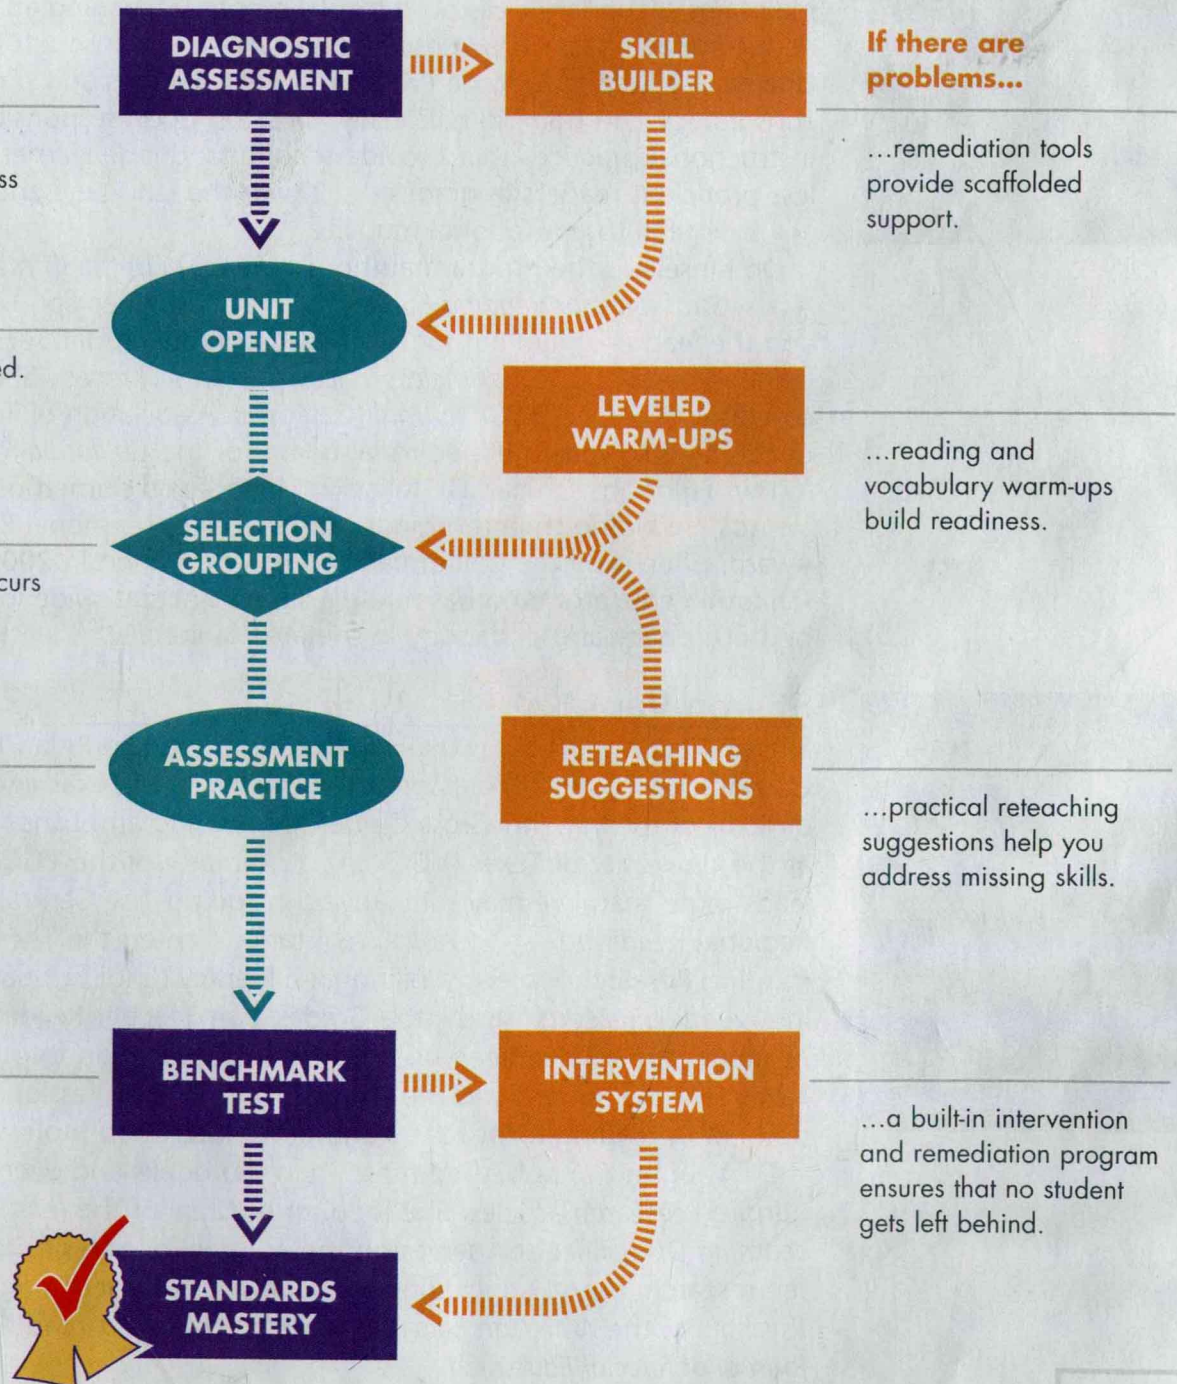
DIAGNOSTIC ASSESSMENT

SKILL BUILDER

If there are problems...

ss

...remediation tools provide scaffolded support.

UNIT OPENER

ed.

LEVELED WARM-UPS

...reading and vocabulary warm-ups build readiness.

SELECTION GROUPING

curs

ASSESSMENT PRACTICE

RETEACHING SUGGESTIONS

...practical reteaching suggestions help you address missing skills.

BENCHMARK TEST

INTERVENTION SYSTEM

...a built-in intervention and remediation program ensures that no student gets left behind.

STANDARDS MASTERY